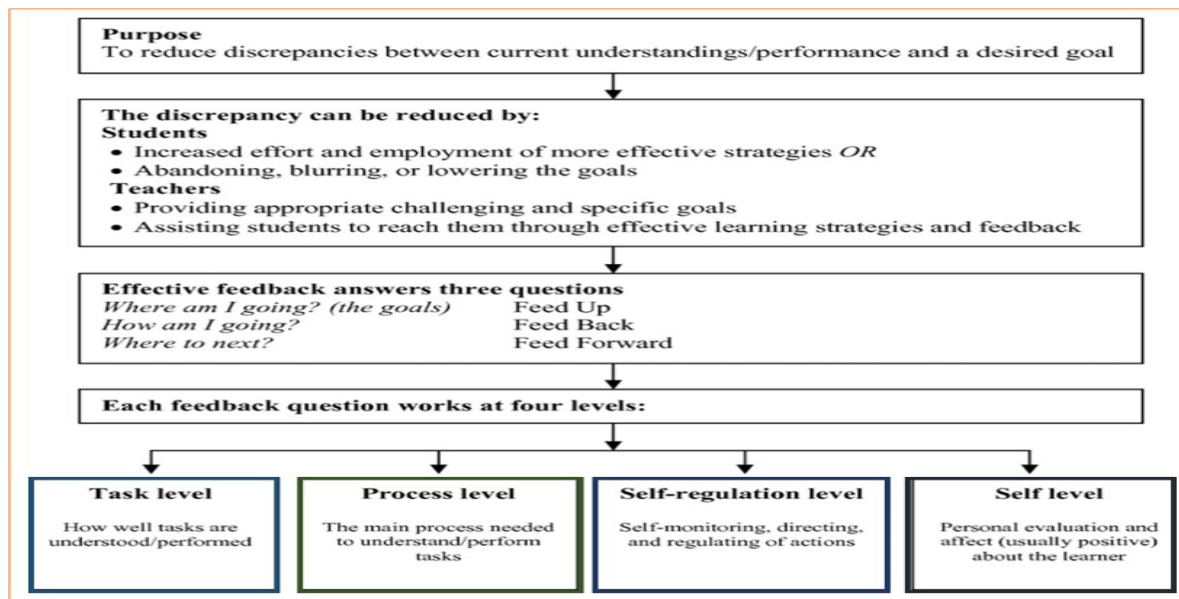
Purpose
To reduce discrepancies between current understandings/performance and a desired goal

The discrepancy can be reduced by:
Students
• Increased effort and employment of more effective strategies *OR*
• Abandoning, blurring, or lowering the goals
Teachers
• Providing appropriate challenging and specific goals
• Assisting students to reach them through effective learning strategies and feedback

Effective feedback answers three questions
*Where am I going? (the goals)* Feed Up
*How am I going?* Feed Back
*Where to next?* Feed Forward

Each feedback question works at four levels:

Task level
How well tasks are understood/performed

Process level
The main process needed to understand/perform tasks

Self-regulation level
Self-monitoring, directing, and regulating of actions

Self level
Personal evaluation and affect (usually positive) about the learner